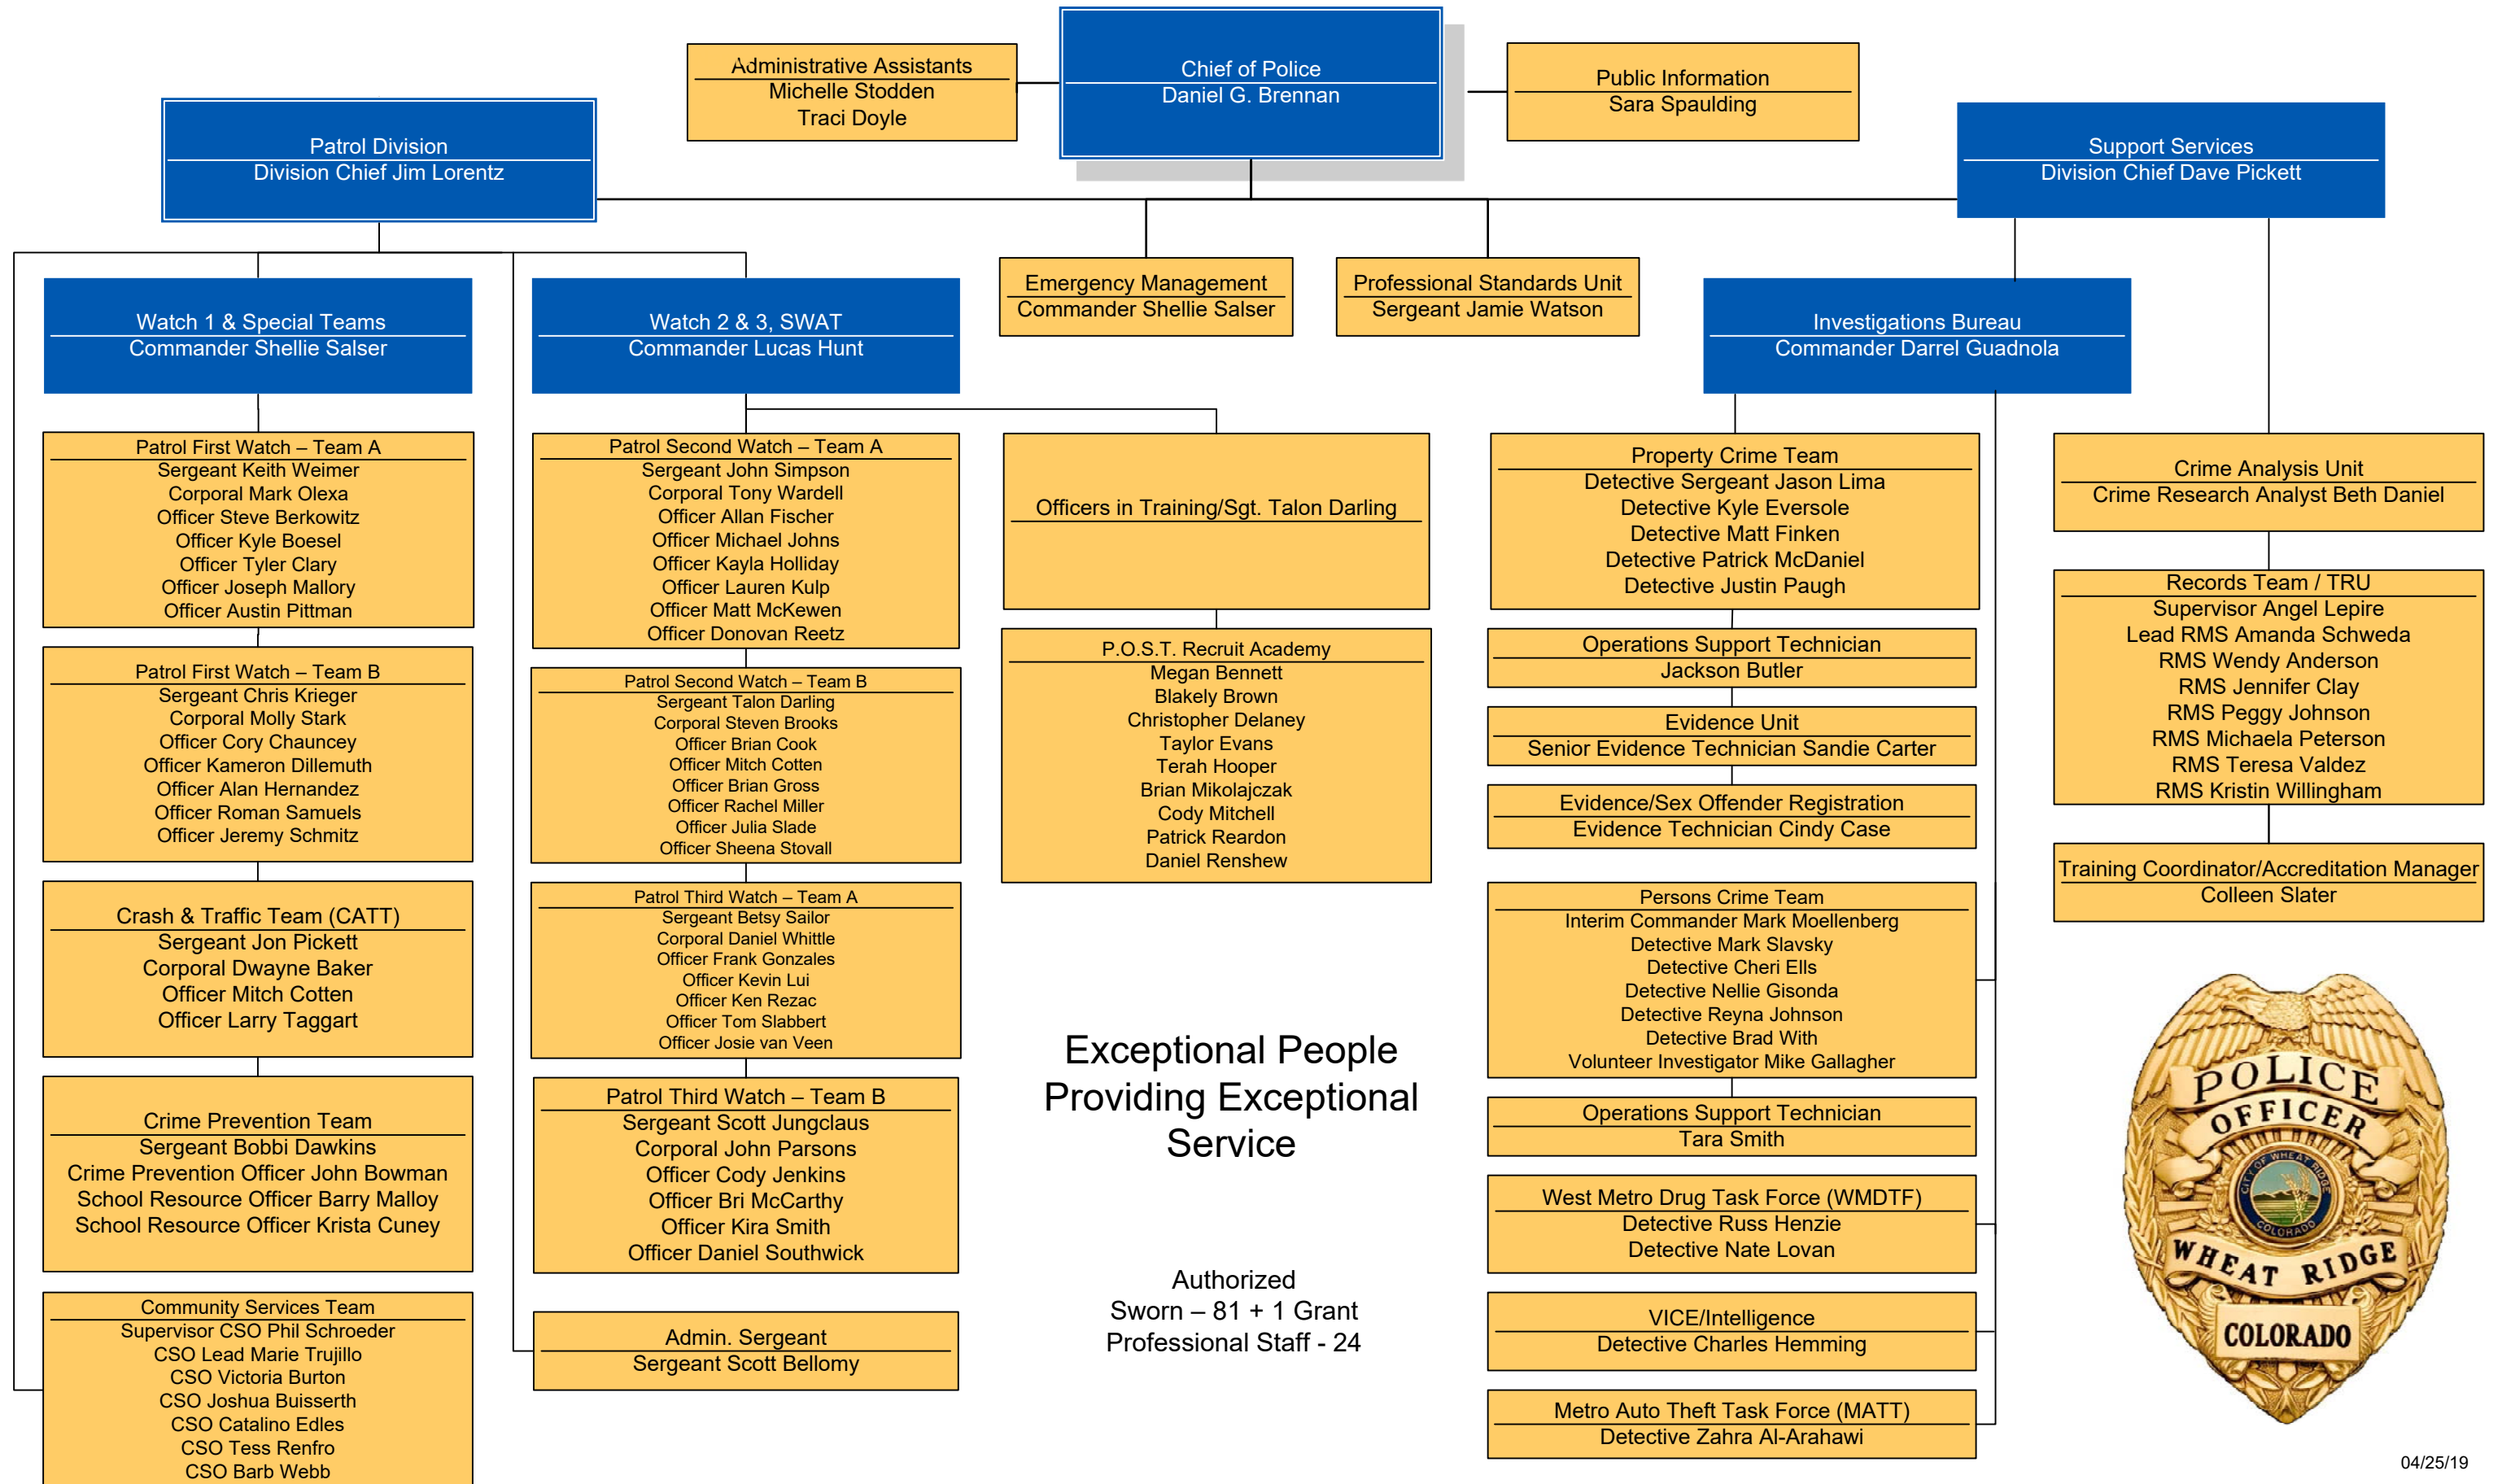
Administrative Assistants
Michelle Stodden
Traci Doyle

Chief of Police
Daniel G. Brennan

Public Information
Sara Spaulding

Patrol Division
Division Chief Jim Lorentz

Support Services
Division Chief Dave Pickett

Emergency Management
Commander Shellie Salser

Professional Standards Unit
Sergeant Jamie Watson

Watch 1 & Special Teams
Commander Shellie Salser

Watch 2 & 3, SWAT
Commander Lucas Hunt

Investigations Bureau
Commander Darrel Guadnola

Patrol First Watch – Team A
Sergeant Keith Weimer
Corporal Mark Olexa
Officer Steve Berkowitz
Officer Kyle Boesel
Officer Tyler Clary
Officer Joseph Mallory
Officer Austin Pittman

Patrol First Watch – Team B
Sergeant Chris Krieger
Corporal Molly Stark
Officer Cory Chauncey
Officer Kameron Dillemuth
Officer Alan Hernandez
Officer Roman Samuels
Officer Jeremy Schmitz

Crash & Traffic Team (CATT)
Sergeant Jon Pickett
Corporal Dwayne Baker
Officer Mitch Cotten
Officer Larry Taggart

Crime Prevention Team
Sergeant Bobbi Dawkins
Crime Prevention Officer John Bowman
School Resource Officer Barry Malloy
School Resource Officer Krista Cuney

Community Services Team
Supervisor CSO Phil Schroeder
CSO Lead Marie Trujillo
CSO Victoria Burton
CSO Joshua Buisserth
CSO Catalino Edles
CSO Tess Renfro
CSO Barb Webb

Patrol Second Watch – Team A
Sergeant John Simpson
Corporal Tony Wardell
Officer Allan Fischer
Officer Michael Johns
Officer Kayla Holliday
Officer Lauren Kulp
Officer Matt McKewen
Officer Donovan Reetz

Patrol Second Watch – Team B
Sergeant Talon Darling
Corporal Steven Brooks
Officer Brian Cook
Officer Mitch Cotten
Officer Brian Gross
Officer Rachel Miller
Officer Julia Slade
Officer Sheena Stovall

Patrol Third Watch – Team A
Sergeant Betsy Sailor
Corporal Daniel Whittle
Officer Frank Gonzales
Officer Kevin Lui
Officer Ken Rezac
Officer Tom Slabbert
Officer Josie van Veen

Patrol Third Watch – Team B
Sergeant Scott Jungclaus
Corporal John Parsons
Officer Cody Jenkins
Officer Bri McCarthy
Officer Kira Smith
Officer Daniel Southwick

Admin. Sergeant
Sergeant Scott Bellomy

Officers in Training/Sgt. Talon Darling

P.O.S.T. Recruit Academy
Megan Bennett
Blakely Brown
Christopher Delaney
Taylor Evans
Terah Hooper
Brian Mikolajczak
Cody Mitchell
Patrick Reardon
Daniel Renshew

Exceptional People Providing Exceptional Service

Authorized
Sworn – 81 + 1 Grant
Professional Staff - 24

Property Crime Team
Detective Sergeant Jason Lima
Detective Kyle Eversole
Detective Matt Finken
Detective Patrick McDaniel
Detective Justin Paugh

Operations Support Technician
Jackson Butler

Evidence Unit
Senior Evidence Technician Sandie Carter

Evidence/Sex Offender Registration
Evidence Technician Cindy Case

Persons Crime Team
Interim Commander Mark Moellenberg
Detective Mark Slavsky
Detective Cheri Ells
Detective Nellie Gisonda
Detective Reyna Johnson
Detective Brad With
Volunteer Investigator Mike Gallagher

Operations Support Technician
Tara Smith

West Metro Drug Task Force (WMDTF)
Detective Russ Henzie
Detective Nate Lovan

VICE/Intelligence
Detective Charles Hemming

Metro Auto Theft Task Force (MATT)
Detective Zahra Al-Arahawi

Crime Analysis Unit
Crime Research Analyst Beth Daniel

Records Team / TRU
Supervisor Angel Lepire
Lead RMS Amanda Schweda
RMS Wendy Anderson
RMS Jennifer Clay
RMS Peggy Johnson
RMS Michaela Peterson
RMS Teresa Valdez
RMS Kristin Willingham

Training Coordinator/Accreditation Manager
Colleen Slater

POLICE OFFICER
CITY OF WHEAT RIDGE
COLORADO
WHEAT RIDGE
COLORADO

04/25/19